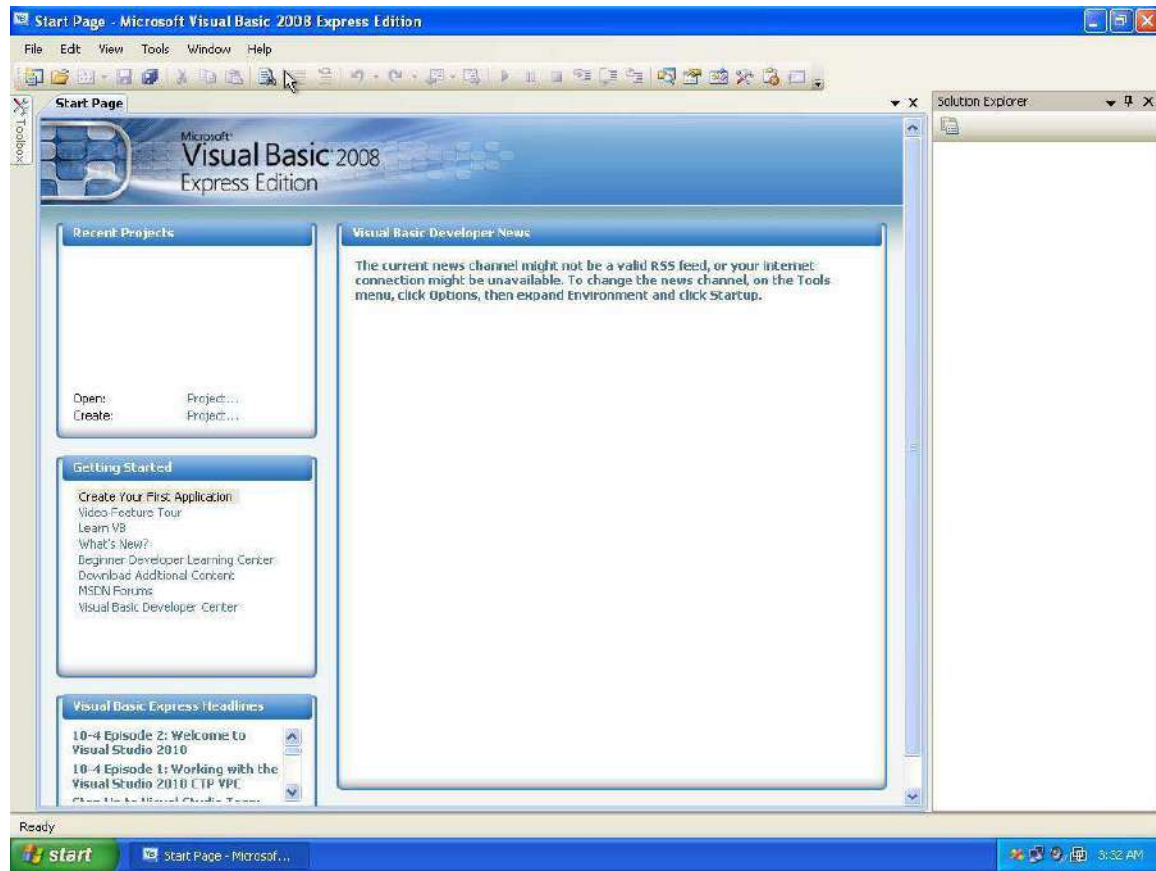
Start Page - Microsoft Visual Basic 2008 Express Edition

File Edit View Tools Window Help

Toolbox

Start Page

Solution Explorer

Microsoft Visual Basic 2008 Express Edition

Recent Projects

Open: Project...
Create: Project...

Visual Basic Developer News

The current news channel might not be a valid RSS feed, or your internet connection might be unavailable. To change the news channel, on the Tools menu, click Options, then expand Environment and click Startup.

Getting Started

Create Your First Application
Video Feature Tour
Learn VB
What's New?
Beginner Developer Learning Center
Download Additional Content
MSDN Forums
Visual Basic Developer Center

Visual Basic Express Headlines

10-4 Episode 2: Welcome to Visual Studio 2010
10-4 Episode 1: Working with the Visual Studio 2010 CTP VPC
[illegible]

Ready

start

Start Page - Microsof...

3:32 AM